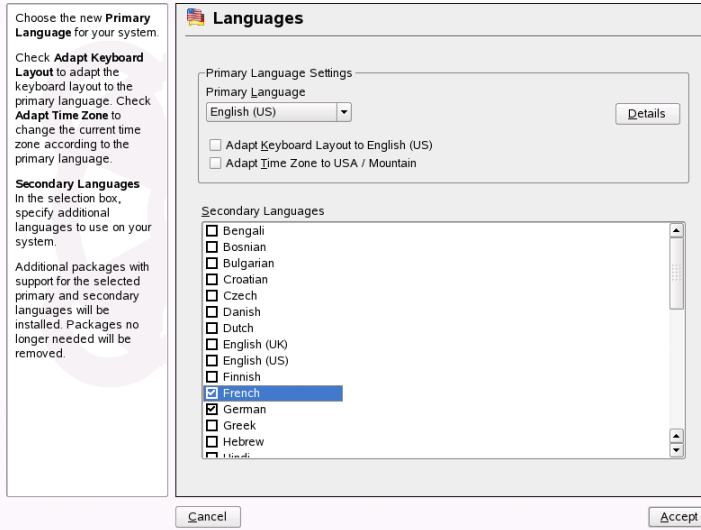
Choose the new **Primary Language** for your system.

Check **Adapt Keyboard Layout** to adapt the keyboard layout to the primary language. Check **Adapt Time Zone** to change the current time zone according to the primary language.

**Secondary Languages**
In the selection box, specify additional languages to use on your system.

Additional packages with support for the selected primary and secondary languages will be installed. Packages no longer needed will be removed.

Languages

Primary Language Settings

Primary Language

English (US)

Details

Adapt Keyboard Layout to English (US)

Adapt Time Zone to USA / Mountain

Secondary Languages

Bengali
Bosnian
Bulgarian
Croatian
Czech
Danish
Dutch
English (UK)
English (US)
Finnish
French
German
Greek
Hebrew
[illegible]

Cancel

Accept